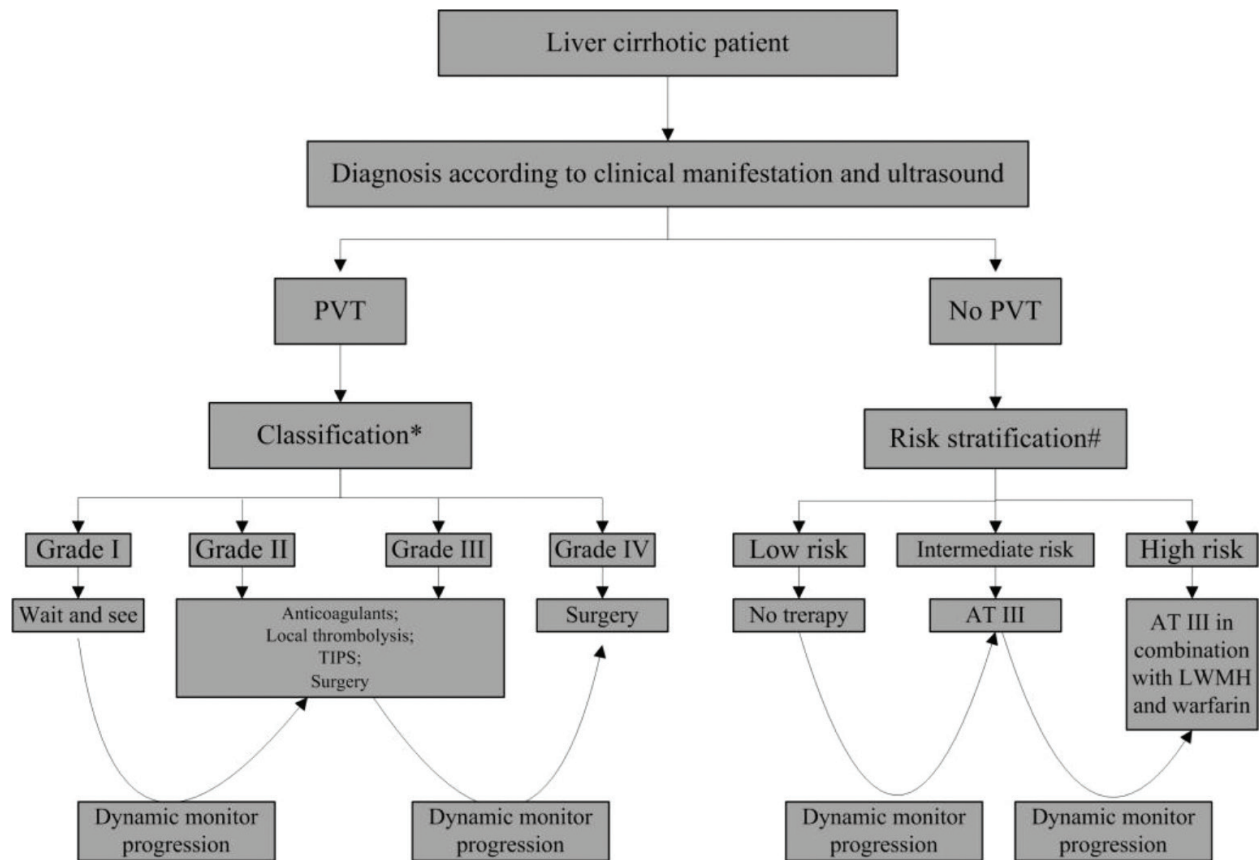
Liver cirrhotic patient

Diagnosis according to clinical manifestation and ultrasound

PVT

No PVT

Classification*

Risk stratification#

Grade I

Grade II

Grade III

Grade IV

Low risk

Intermediate risk

High risk

Wait and see

Anticoagulants;
Local thrombolysis;
TIPS;
Surgery

Surgery

No trerapy

AT III

AT III in combination with LWMH and warfarin

Dynamic monitor progression

Dynamic monitor progression

Dynamic monitor progression

Dynamic monitor progression